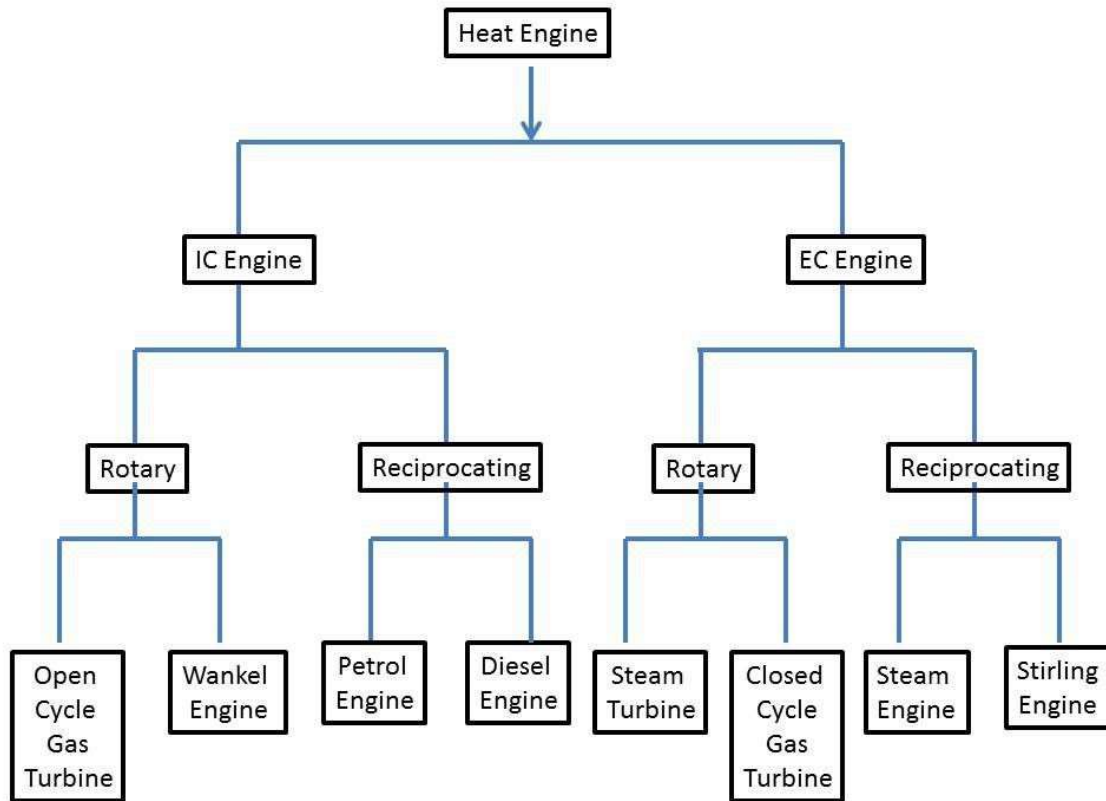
Heat Engine

IC Engine

EC Engine

Rotary

Reciprocating

Rotary

Reciprocating

Open Cycle Gas Turbine

Wankel Engine

Petrol Engine

Diesel Engine

Steam Turbine

Closed Cycle Gas Turbine

Steam Engine

Stirling Engine